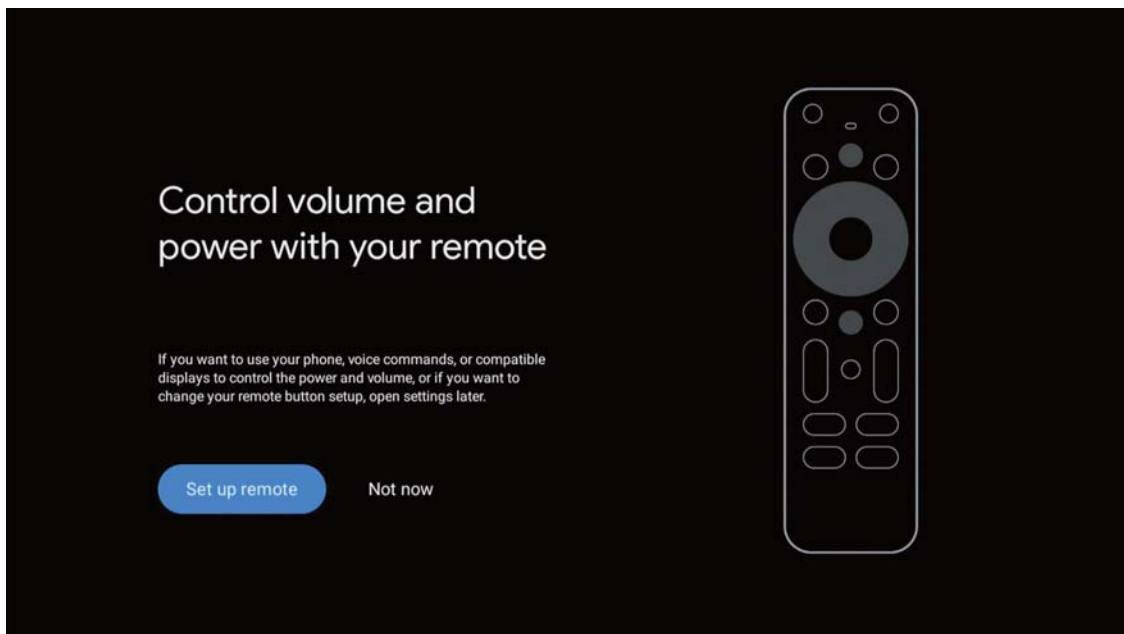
Control volume and power with your remote

If you want to use your phone, voice commands, or compatible displays to control the power and volume, or if you want to change your remote button setup, open settings later.

Set up remote

Not now